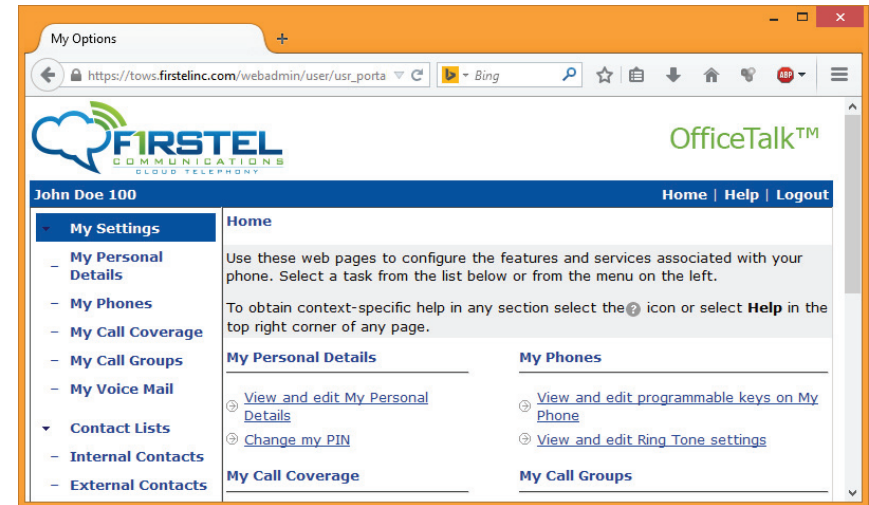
My Options

https://tows.firstelinc.com/webadmin/user/usr_porta

Bing

F1RSTEL COMMUNICATIONS CLOUD TELEPHONY

OfficeTalk™

John Doe 100

Home | Help | Logout

My Settings
My Personal Details
My Phones
My Call Coverage
My Call Groups
My Voice Mail

Contact Lists
Internal Contacts
External Contacts

Home

Use these web pages to configure the features and services associated with your phone. Select a task from the list below or from the menu on the left.

To obtain context-specific help in any section select the ? icon or select **Help** in the top right corner of any page.

My Personal Details

View and edit My Personal Details

Change my PIN

My Phones

View and edit programmable keys on My Phone

View and edit Ring Tone settings

My Call Coverage

My Call Groups